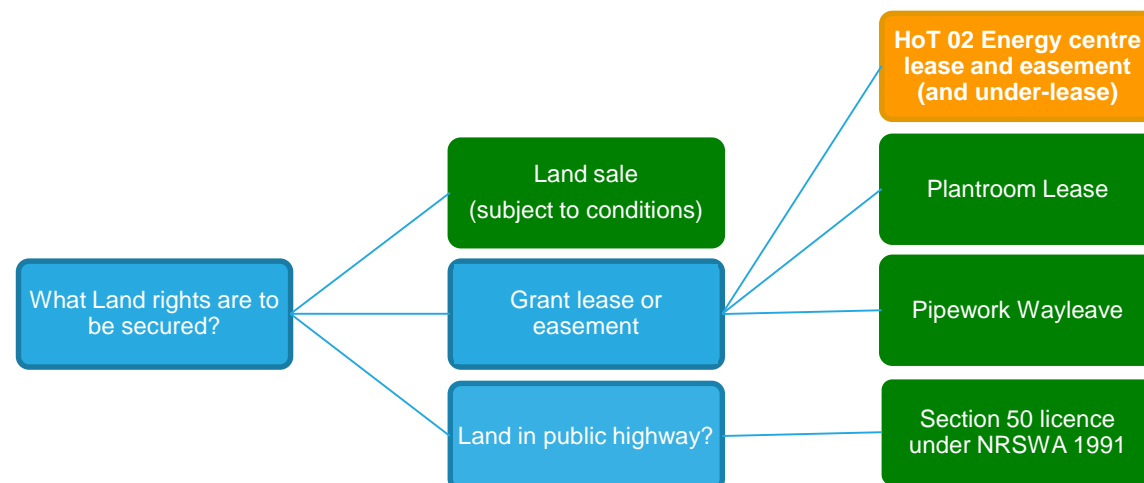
What Land rights are to be secured?

Land sale (subject to conditions)

Grant lease or easement

Land in public highway?

HoT 02 Energy centre lease and easement (and under-lease)

Plantroom Lease

Pipework Wayleave

Section 50 licence under NRSWA 1991